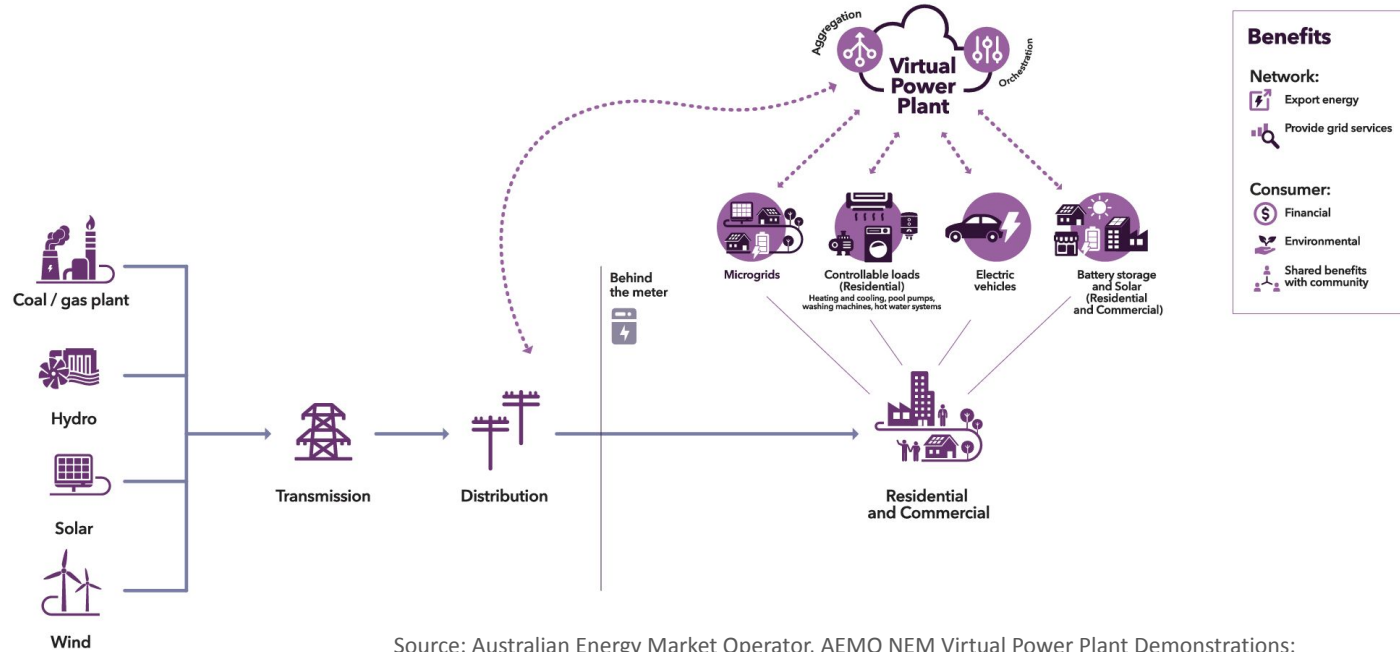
Aggregation

Virtual Power Plant

Orchestration

Benefits

Network:

Export energy

Provide grid services

Consumer:

Financial

Environmental

Shared benefits with community

Coal / gas plant

Hydro

Solar

Wind

Transmission

Distribution

Behind the meter

Microgrids

Controllable loads (Residential)
Heating and cooling, pool pumps, washing machines, hot water systems

Electric vehicles

Battery storage and Solar (Residential and Commercial)

Residential and Commercial

Source: Australian Energy Market Operator, AEMO NEM Virtual Power Plant Demonstrations: